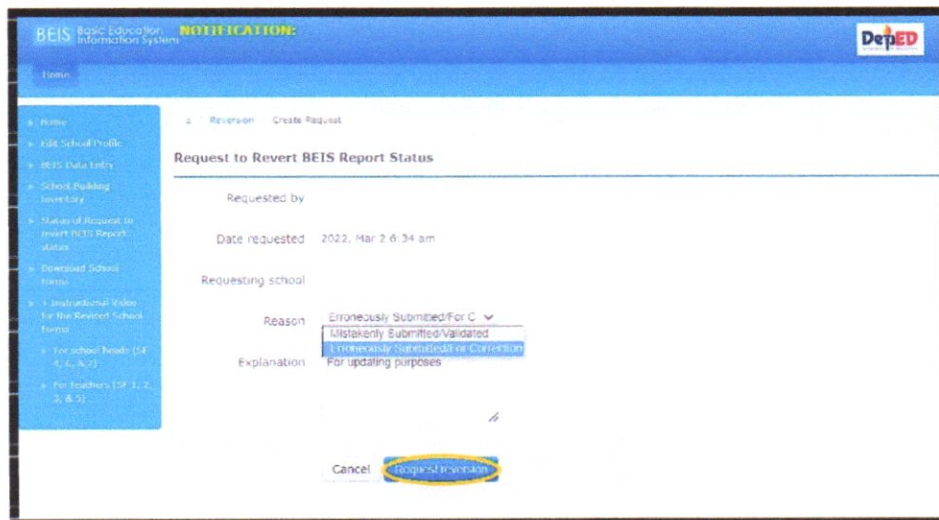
BEIS Basic Education Information System NOTIFICATION:

DepED

Home

Home
Edit School Profile
BEIS Data Entry
School Building Inventory
Status of Request to revert BEIS Report status
Download School Forms
Instructional Video for the Revised School Forms
For school heads (SF 4, 6, & 7)
For teachers (SF 1, 2, 3, & 5)

Reversion / Create Request

Request to Revert BEIS Report Status

Requested by

Date requested 2022, Mar 2 6:34 am

Requesting school

Reason Erroneously Submitted/For C
Mistakenly Submitted/Validated
Erroneously Submitted/For Correction

Explanation For updating purposes

Cancel Request reversion